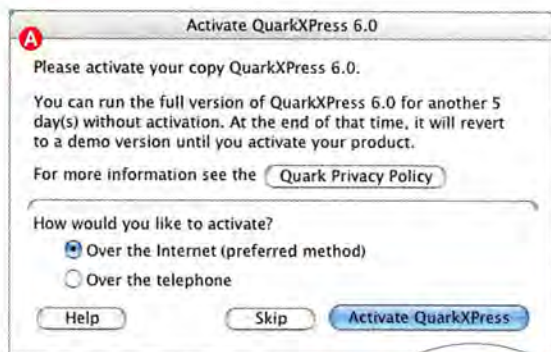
Activate QuarkXPress 6.0

A

Please activate your copy QuarkXPress 6.0.

You can run the full version of QuarkXPress 6.0 for another 5 day(s) without activation. At the end of that time, it will revert to a demo version until you activate your product.

For more information see the Quark Privacy Policy

How would you like to activate?

Over the Internet (preferred method)

Over the telephone

Help

Skip

Activate QuarkXPress